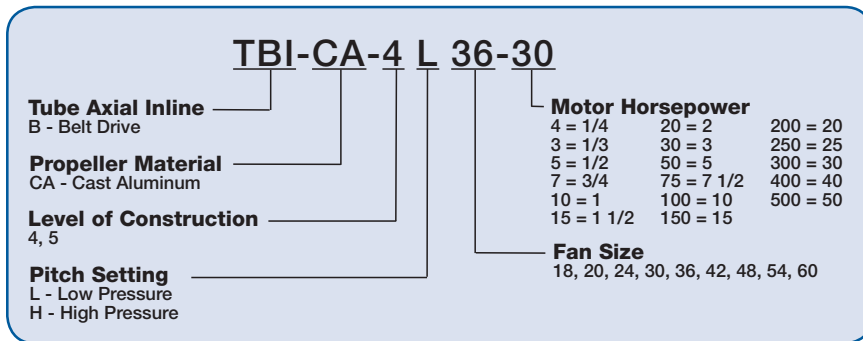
TBI-CA-4 L 36-30

Tube Axial Inline
B - Belt Drive

Propeller Material
CA - Cast Aluminum

Level of Construction
4, 5

Pitch Setting
L - Low Pressure
H - High Pressure

Motor Horsepower
4 = 1/4
3 = 1/3
5 = 1/2
7 = 3/4
10 = 1
15 = 1 1/2
20 = 2
30 = 3
50 = 5
75 = 7 1/2
100 = 10
150 = 15
200 = 20
250 = 25
300 = 30
400 = 40
500 = 50

Fan Size
18, 20, 24, 30, 36, 42, 48, 54, 60